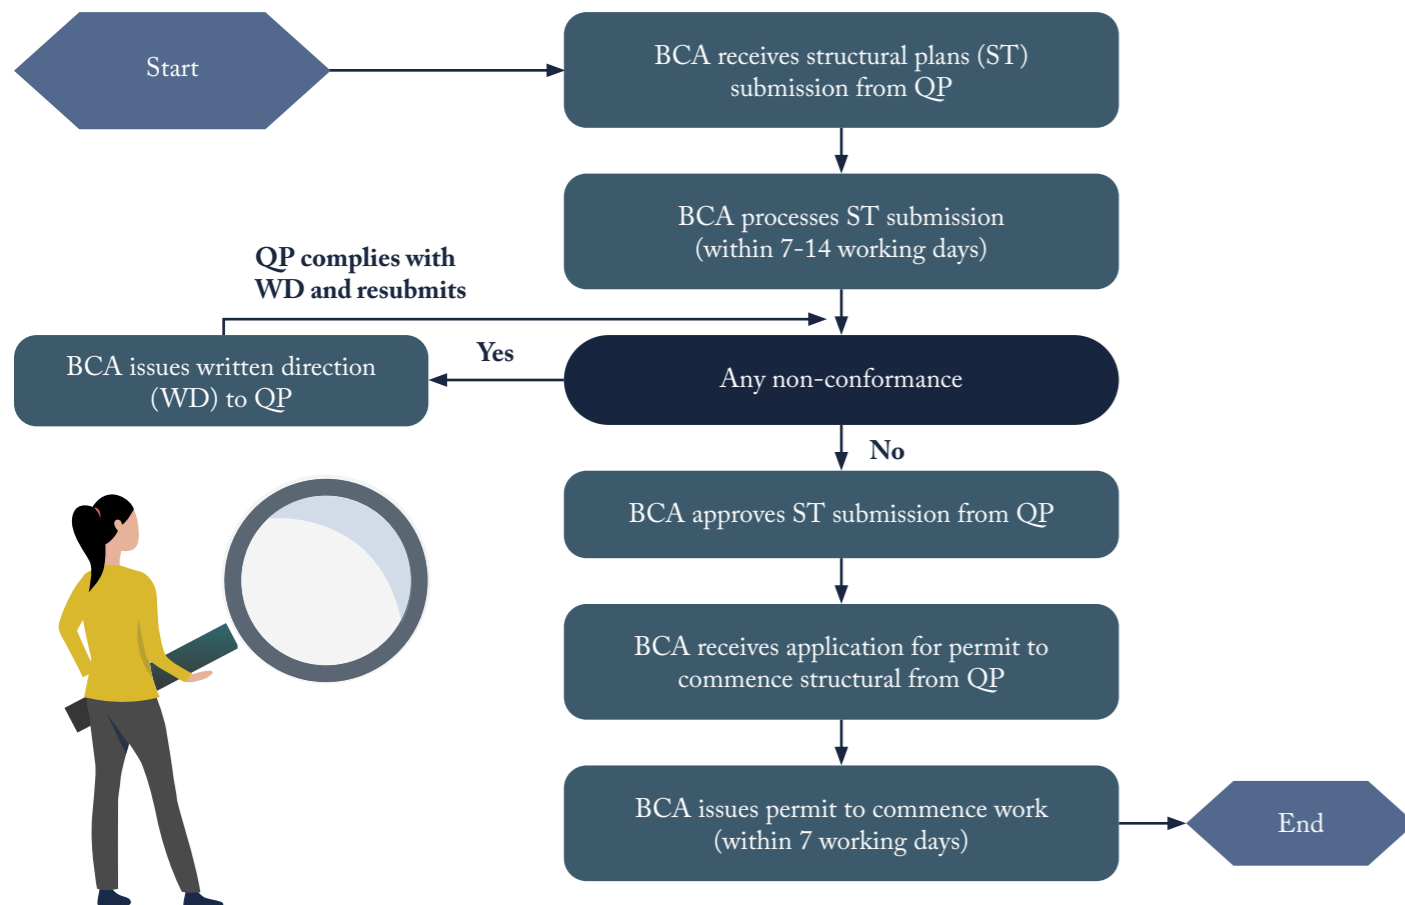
Start

BCA receives structural plans (ST) submission from QP

BCA processes ST submission (within 7-14 working days)

QP complies with WD and resubmits

BCA issues written direction (WD) to QP

Yes

Any non-conformance

No

BCA approves ST submission from QP

BCA receives application for permit to commence structural from QP

BCA issues permit to commence work (within 7 working days)

End